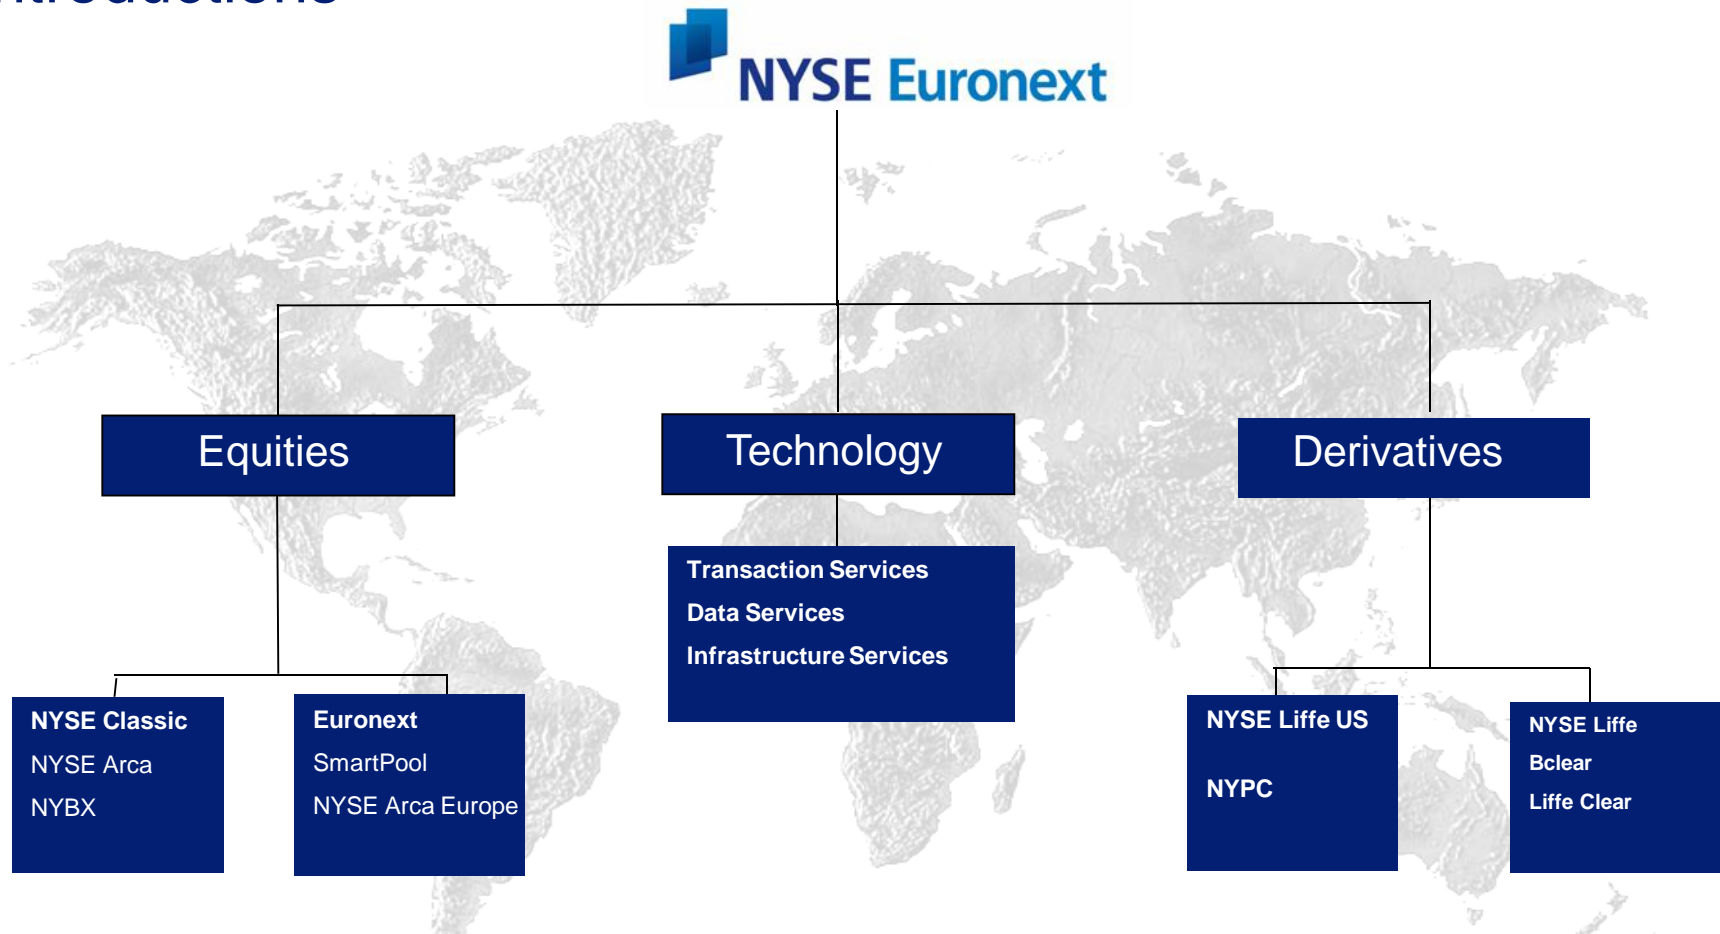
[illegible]

NYSE Euronext

Equities

Technology

Derivatives

Transaction Services
Data Services
Infrastructure Services

NYSE Classic
NYSE Arca
NYBX

Euronext
SmartPool
NYSE Arca Europe

NYSE Liffe US
NYPC

NYSE Liffe
Bclear
Liffe Clear